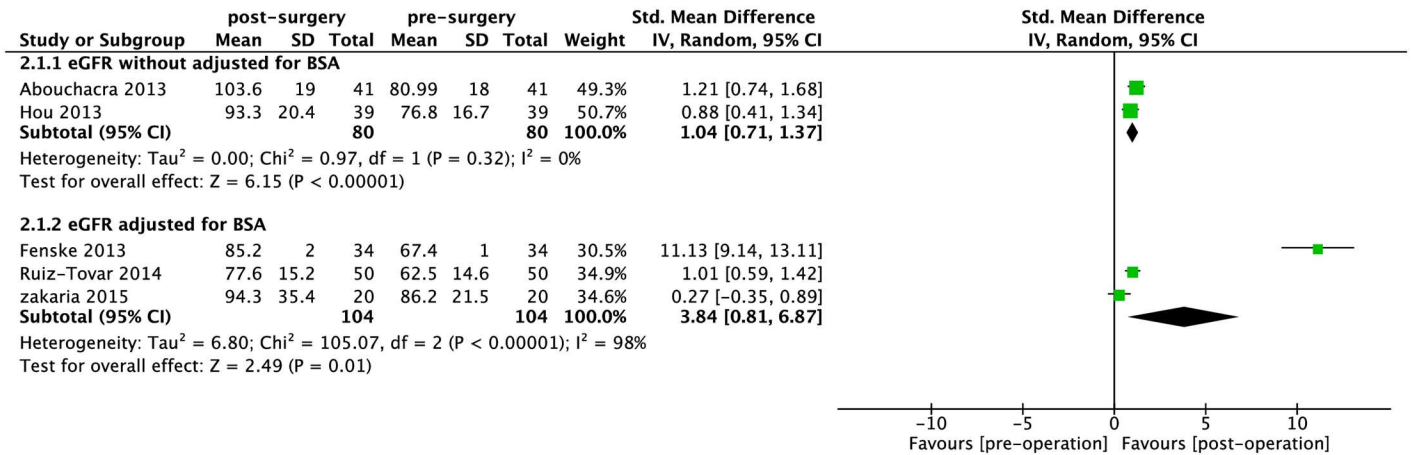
| Study or Subgroup | post-surgery Mean | post-surgery SD | post-surgery Total | pre-surgery Mean | pre-surgery SD | pre-surgery Total | Weight | Std. Mean Difference IV, Random, 95% CI |
|---|---|---|---|---|---|---|---|---|
| **2.1.1 eGFR without adjusted for BSA** | | | | | | | | |
| Abouchacra 2013 | 103.6 | 19 | 41 | 80.99 | 18 | 41 | 49.3% | 1.21 [0.74, 1.68] |
| Hou 2013 | 93.3 | 20.4 | 39 | 76.8 | 16.7 | 39 | 50.7% | 0.88 [0.41, 1.34] |
| **Subtotal (95% CI)** | | | **80** | | | **80** | **100.0%** | **1.04 [0.71, 1.37]** |
| Heterogeneity: Tau$^2$ = 0.00; Chi$^2$ = 0.97, df = 1 (P = 0.32); I$^2$ = 0% | | | | | | | | |
| Test for overall effect: Z = 6.15 (P < 0.00001) | | | | | | | | |
| **2.1.2 eGFR adjusted for BSA** | | | | | | | | |
| Fenske 2013 | 85.2 | 2 | 34 | 67.4 | 1 | 34 | 30.5% | 11.13 [9.14, 13.11] |
| Ruiz-Tovar 2014 | 77.6 | 15.2 | 50 | 62.5 | 14.6 | 50 | 34.9% | 1.01 [0.59, 1.42] |
| zakaria 2015 | 94.3 | 35.4 | 20 | 86.2 | 21.5 | 20 | 34.6% | 0.27 [-0.35, 0.89] |
| **Subtotal (95% CI)** | | | **104** | | | **104** | **100.0%** | **3.84 [0.81, 6.87]** |
| Heterogeneity: Tau$^2$ = 6.80; Chi$^2$ = 105.07, df = 2 (P < 0.00001); I$^2$ = 98% | | | | | | | | |
| Test for overall effect: Z = 2.49 (P = 0.01) | | | | | | | | |

Std. Mean Difference
IV, Random, 95% CI

-10 -5 0 5 10
Favours [pre-operation] Favours [post-operation]